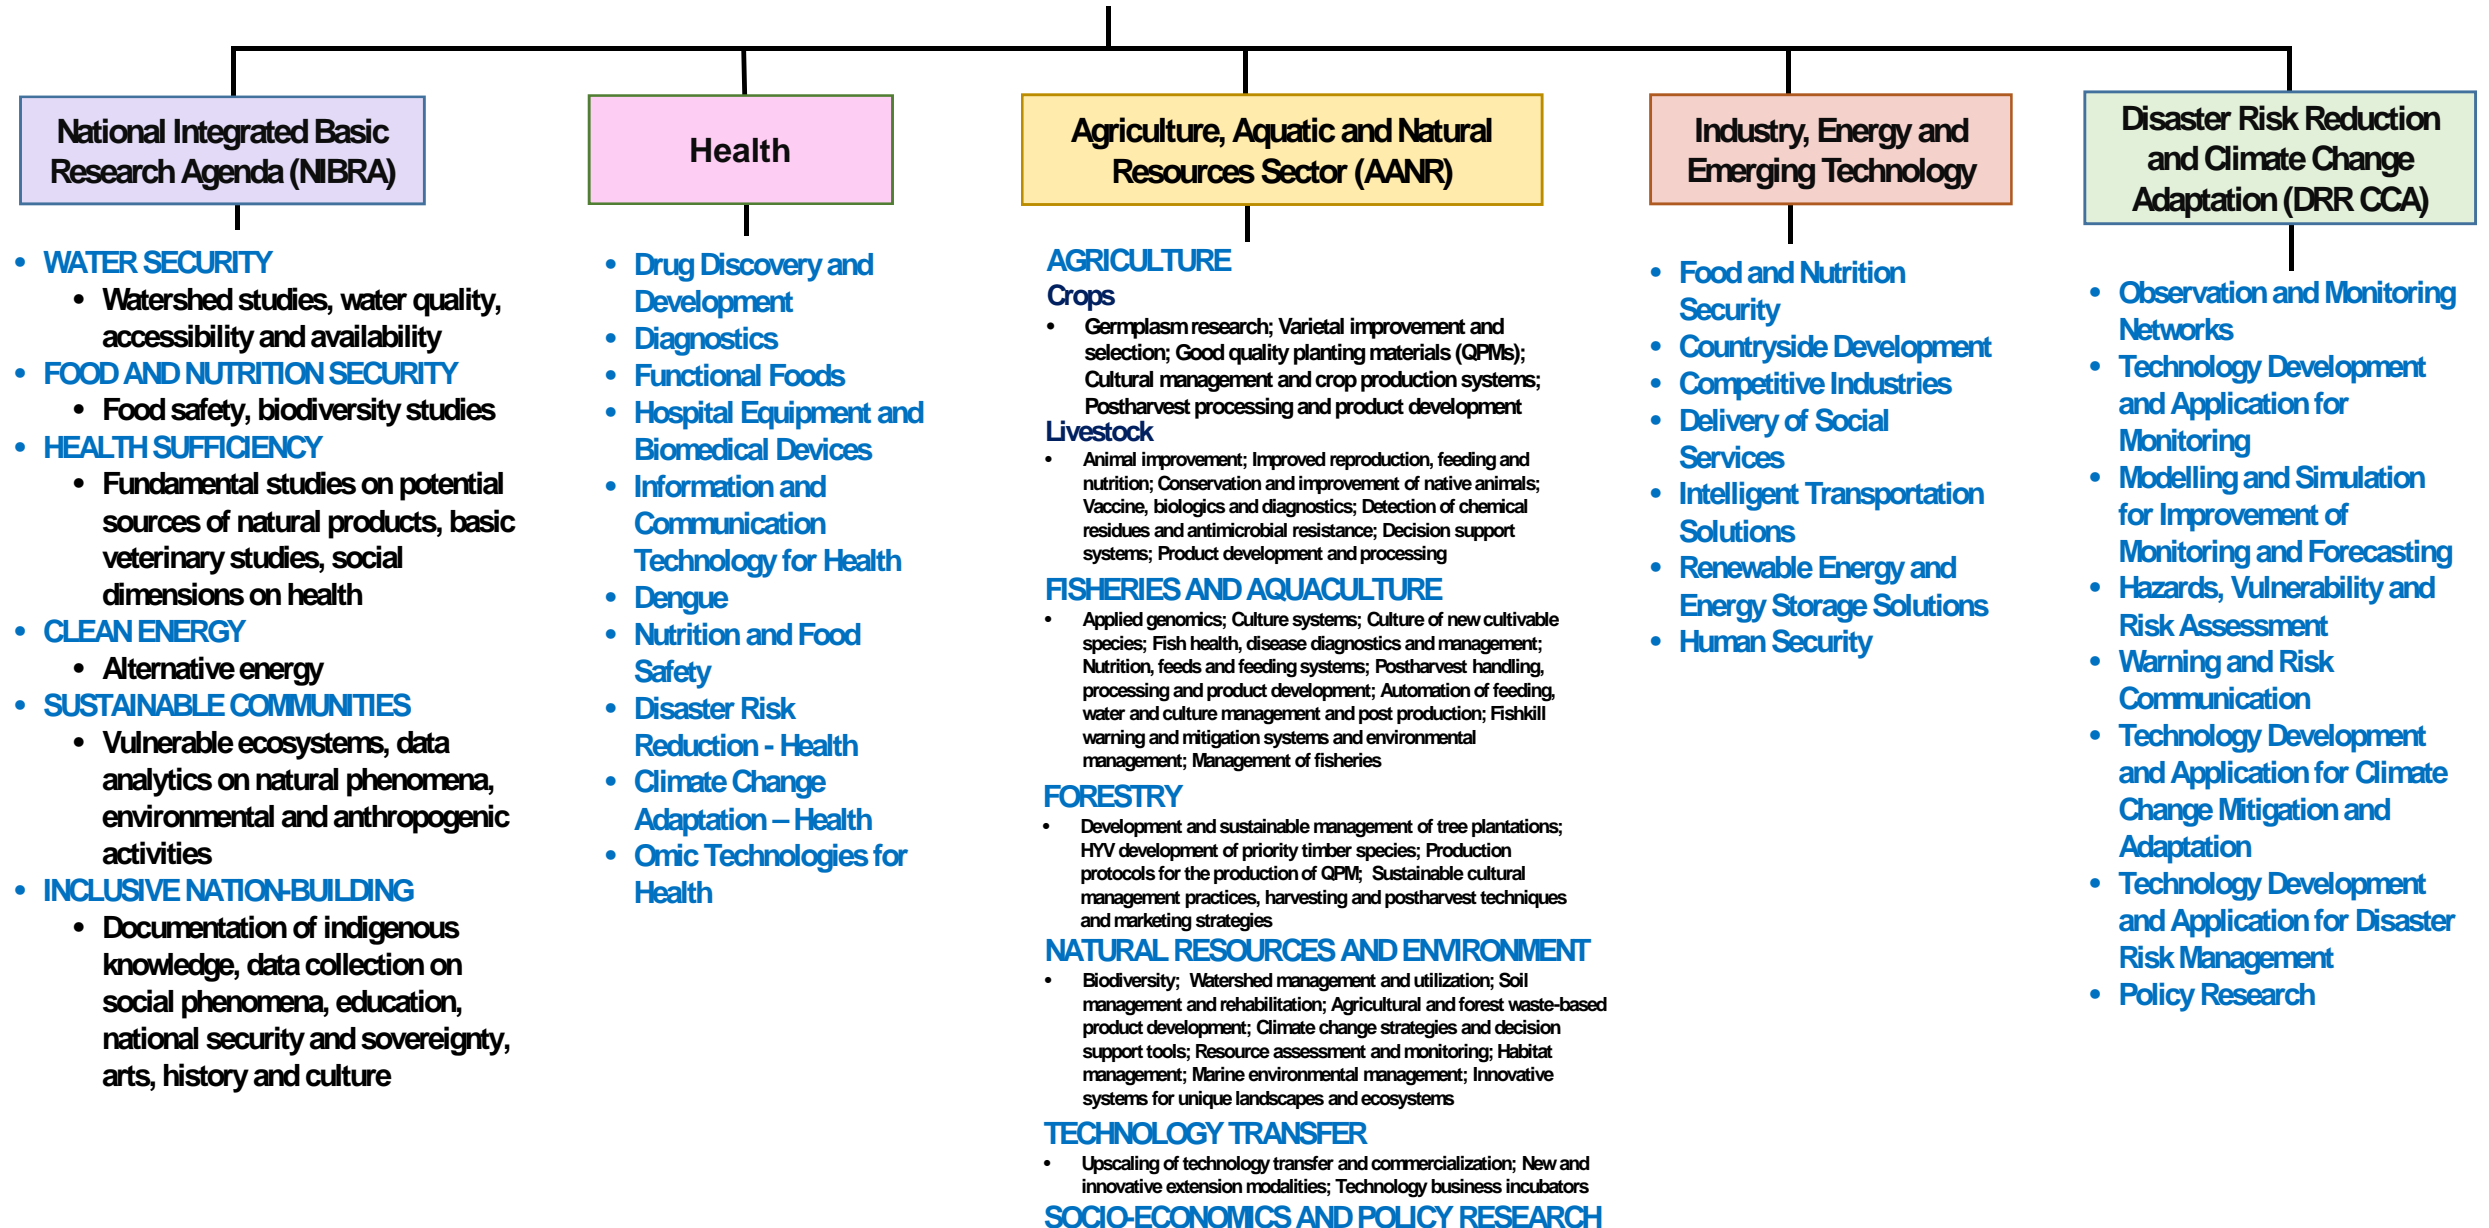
National Integrated Basic Research Agenda (NIBRA)

- WATER SECURITY
  - Watershed studies, water quality, accessibility and availability
- FOOD AND NUTRITION SECURITY
  - Food safety, biodiversity studies
- HEALTH SUFFICIENCY
  - Fundamental studies on potential sources of natural products, basic veterinary studies, social dimensions on health
- CLEAN ENERGY
  - Alternative energy
- SUSTAINABLE COMMUNITIES
  - Vulnerable ecosystems, data analytics on natural phenomena, environmental and anthropogenic activities
- INCLUSIVE NATION-BUILDING
  - Documentation of indigenous knowledge, data collection on social phenomena, education, national security and sovereignty, arts, history and culture

Health

- Drug Discovery and Development
- Diagnostics
- Functional Foods
- Hospital Equipment and Biomedical Devices
- Information and Communication Technology for Health
- Dengue
- Nutrition and Food Safety
- Disaster Risk Reduction - Health
- Climate Change Adaptation – Health
- Omic Technologies for Health

Agriculture, Aquatic and Natural Resources Sector (AANR)

AGRICULTURE
Crops
- Germplasm research; Varietal improvement and selection; Good quality planting materials (QPMs); Cultural management and crop production systems; Postharvest processing and product development

Livestock
- Animal improvement; Improved reproduction, feeding and nutrition; Conservation and improvement of native animals; Vaccine, biologics and diagnostics; Detection of chemical residues and antimicrobial resistance; Decision support systems; Product development and processing

FISHERIES AND AQUACULTURE
- Applied genomics; Culture systems; Culture of new cultivable species; Fish health, disease diagnostics and management; Nutrition, feeds and feeding systems; Postharvest handling, processing and product development; Automation of feeding, water and culture management and post production; Fishkill warning and mitigation systems and environmental management; Management of fisheries

FORESTRY
- Development and sustainable management of tree plantations; HYV development of priority timber species; Production protocols for the production of QPM; Sustainable cultural management practices, harvesting and postharvest techniques and marketing strategies

NATURAL RESOURCES AND ENVIRONMENT
- Biodiversity; Watershed management and utilization; Soil management and rehabilitation; Agricultural and forest waste-based product development; Climate change strategies and decision support tools; Resource assessment and monitoring; Habitat management; Marine environmental management; Innovative systems for unique landscapes and ecosystems

TECHNOLOGY TRANSFER
- Upscaling of technology transfer and commercialization; New and innovative extension modalities; Technology business incubators

SOCIO-ECONOMICS AND POLICY RESEARCH

Industry, Energy and Emerging Technology

- Food and Nutrition Security
- Countryside Development
- Competitive Industries
- Delivery of Social Services
- Intelligent Transportation Solutions
- Renewable Energy and Energy Storage Solutions
- Human Security

Disaster Risk Reduction and Climate Change Adaptation (DRR CCA)

- Observation and Monitoring Networks
- Technology Development and Application for Monitoring
- Modelling and Simulation for Improvement of Monitoring and Forecasting
- Hazards, Vulnerability and Risk Assessment
- Warning and Risk Communication
- Technology Development and Application for Climate Change Mitigation and Adaptation
- Technology Development and Application for Disaster Risk Management
- Policy Research